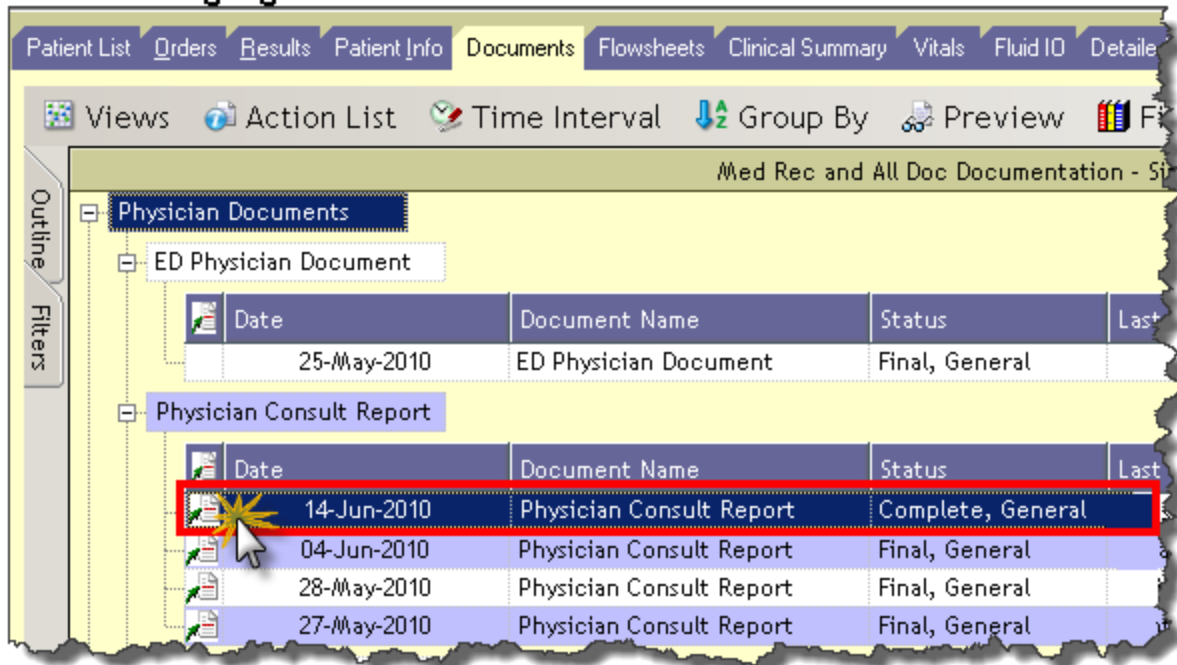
Patient List | Orders | Results | Patient Info | Documents | Flowsheets | Clinical Summary | Vitals | Fluid IO | Detaile

Views Action List Time Interval Group By Preview Fi

Med Rec and All Doc Documentation - Si

Outline

Filters

Physician Documents

ED Physician Document

| Date | Document Name | Status | Last |
|---|---|---|---|
| 25-May-2010 | ED Physician Document | Final, General | |

Physician Consult Report

| Date | Document Name | Status | Last |
|---|---|---|---|
| 14-Jun-2010 | Physician Consult Report | Complete, General | |
| 04-Jun-2010 | Physician Consult Report | Final, General | |
| 28-May-2010 | Physician Consult Report | Final, General | |
| 27-May-2010 | Physician Consult Report | Final, General | |